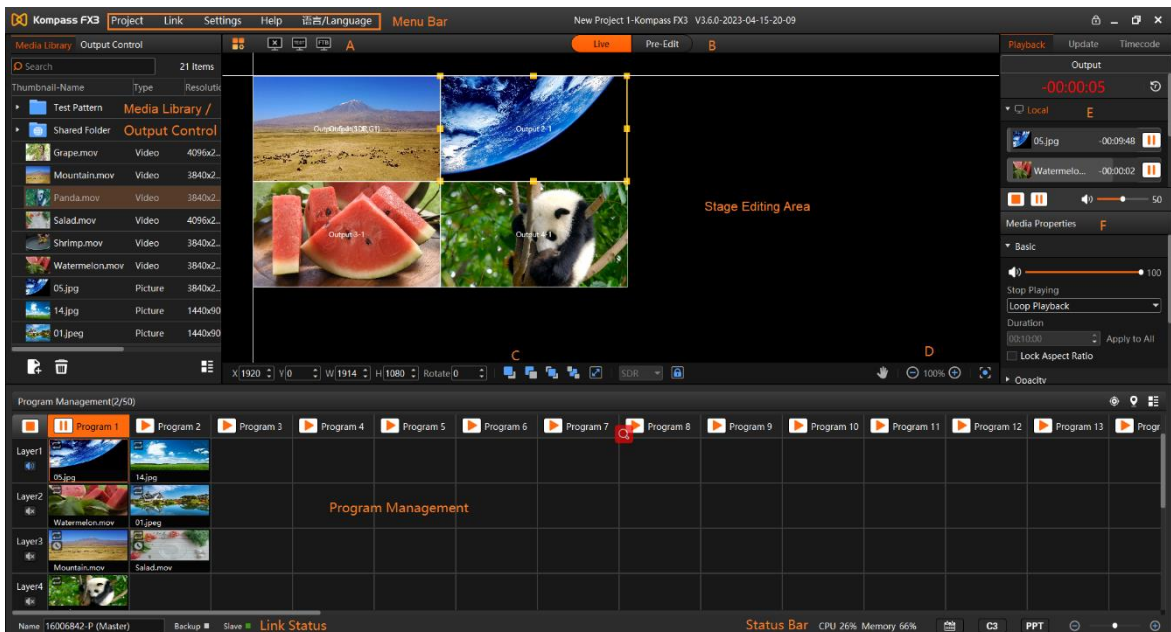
Kompass FX3 Project Link Settings Help 语言/Language Menu Bar

New Project 1-Kompass FX3 V3.6.0-2023-04-15-20-09

Media Library Output Control

A

Live Pre-Edit B

Playback Update Timecode

Search 21 Items

Thumbnail-Name Type Resolutio

Test Pattern Media Library /

Shared Folder Output Control

Grape.mov Video 4096x2...

Mountain.mov Video 3840x2...

Panda.mov Video 3840x2...

Salad.mov Video 4096x2...

Shrimp.mov Video 3840x2...

Watermelon.mov Video 3840x2...

05.jpg Picture 3840x2...

14.jpg Picture 1440x90

01.jpeg Picture 1440x90

Output 1-1 Output 2-1 Output 3-1 Output 4-1

Stage Editing Area

Output

-00:00:05

Local E

05.jpg -00:09:48

Watermelo... -00:00:02

50

Media Properties F

Basic

100

Stop Playing

Loop Playback

Duration

00:10:00 Apply to All

Lock Aspect Ratio

Opacity

C D

X 1920 Y 0 W 1914 H 1080 Rotate 0 SDR 100%

Program Management(2/50)

Program 1 Program 2 Program 3 Program 4 Program 5 Program 6 Program 7 Program 8 Program 9 Program 10 Program 11 Program 12 Program 13 Progr

Layer1 05.jpg 14.jpg

Layer2 Watermelon.mov 01.jpeg

Program Management

Layer3 Mountain.mov Salad.mov

Layer4

Name 16006842-P (Master) Backup Slave Link Status

Status Bar CPU 26% Memory 66% C3 PPT